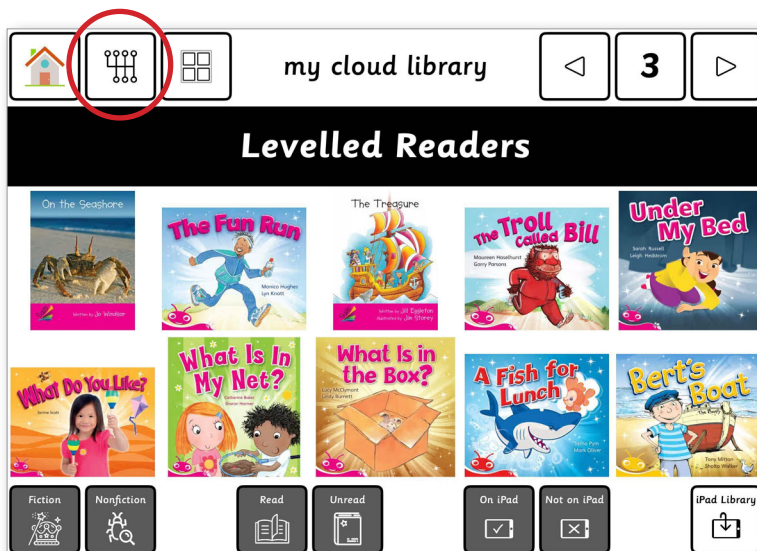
my cloud library

3

Levelled Readers

On the Seashore
Written by Jo Windsor

The Fun Run
Monica Hughes
Lyn Knott

The Treasure
Written by Jill Eggleton
Illustrated by Jim Storey

The Troll called Bill
Maureen Haselhurst
Garry Parsons

Under My Bed
Sarah Russell
Leigh Hedstrom

What Do You Like?
Jennie Scott

What Is In My Net?
Catherine Baker
Steven Wood

What Is in the Box?
Lucy McClymont
Lindy Burnett

A Fish for Lunch
Sasha Pyle
Mark Oliver

Bert's Boat
Tony Mitton
Sholto Walker

Fiction

Nonfiction

Read

Unread

On iPad

Not on iPad

iPad Library